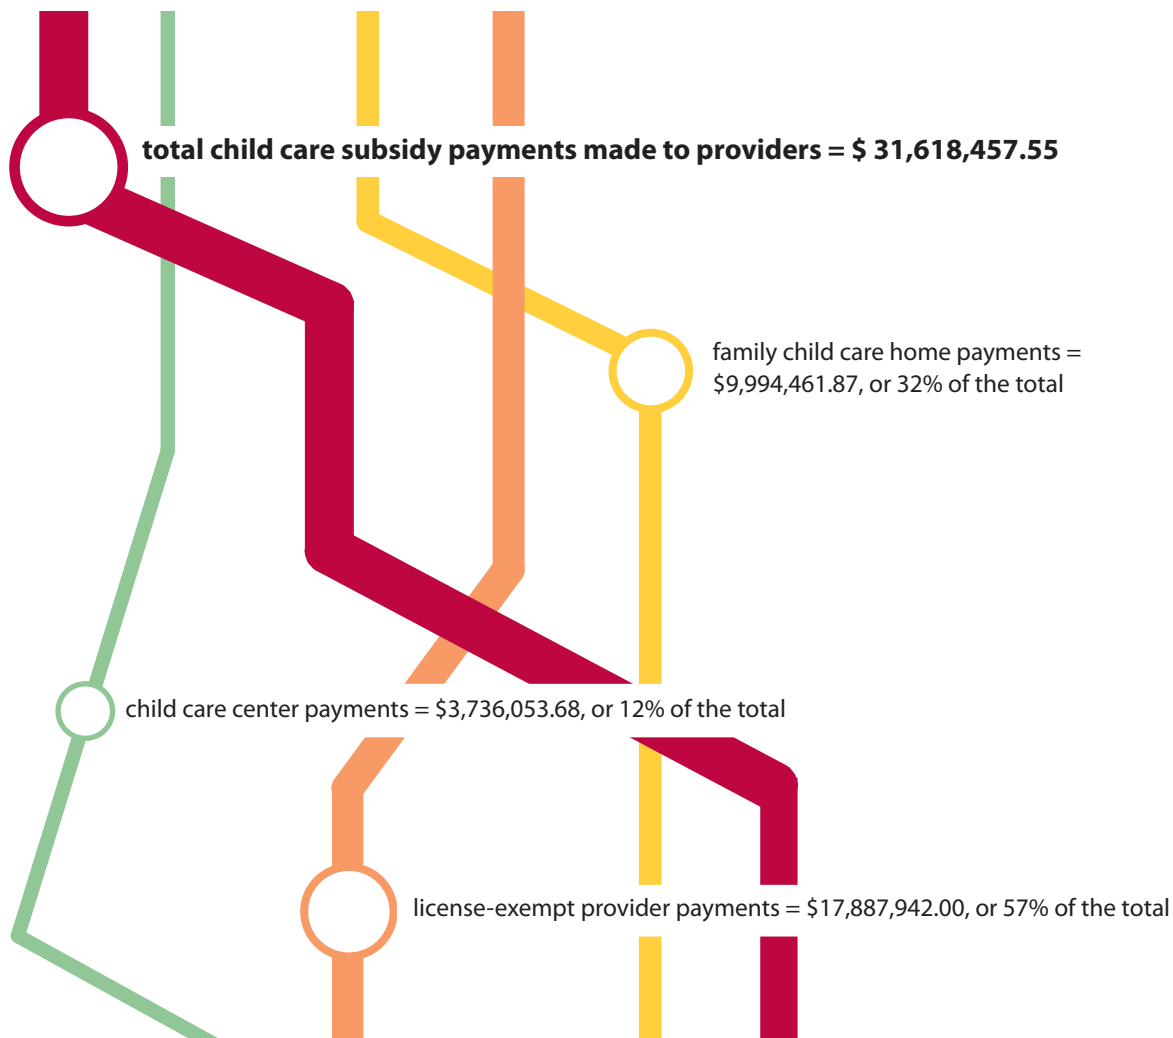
**total child care subsidy payments made to providers = \$ 31,618,457.55**

family child care home payments = \$9,994,461.87, or 32% of the total

child care center payments = \$3,736,053.68, or 12% of the total

license-exempt provider payments = \$17,887,942.00, or 57% of the total